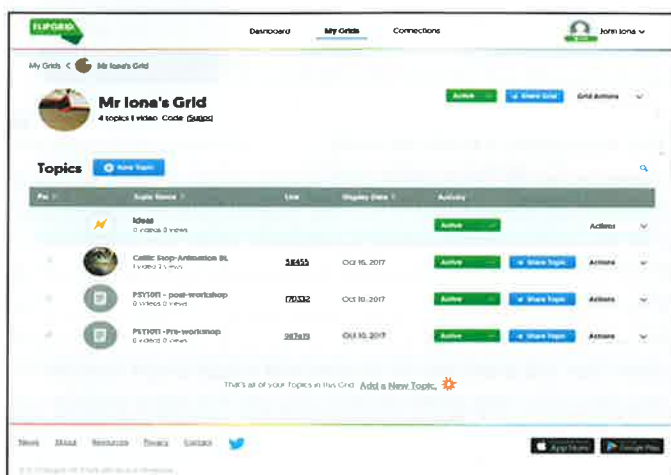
FLIPGRID

Dashboard My Grids Connections

John Iona

My Grids < Mr Iona's Grid

Mr Iona's Grid

4 topics 1 video Code: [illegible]

Active Share Grid Grid Actions

Topics New Topic

| Pin | Topic Name | Link | Display Date | Activity | | |
|---|---|---|---|---|---|---|
| | Ideas 0 videos 0 views | | | Active | | Actions |
| | Celtic Stop-Animation BL 1 video 2 views | 58455 | Oct 16, 2017 | Active | Share Topic | Actions |
| | PSY1011 - post-workshop 0 videos 0 views | f70332 | Oct 10, 2017 | Active | Share Topic | Actions |
| | PSY1011 - Pre-workshop 0 videos 0 views | 987e19 | Oct 10, 2017 | Active | Share Topic | Actions |

That's all of your Topics in this Grid. Add a New Topic.

News About Resources Privacy Contact

App Store Google Play

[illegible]